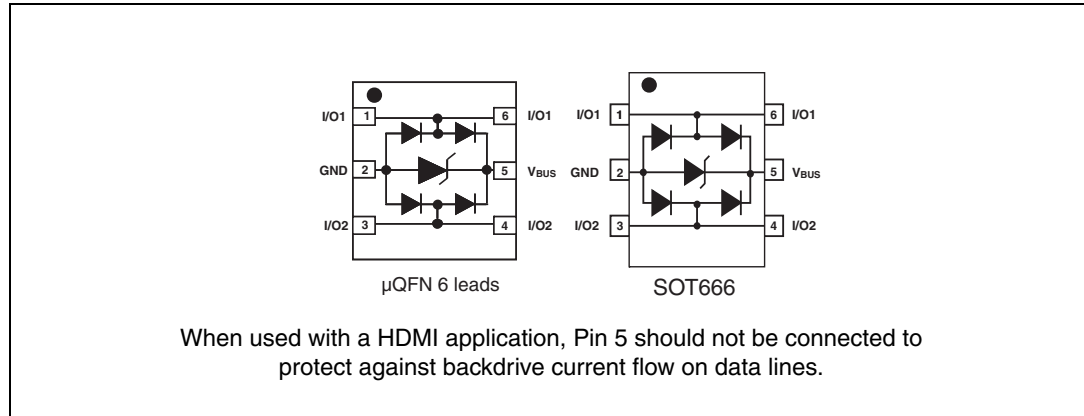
I/O1 1 6 I/O1
GND 2 5 $V_{BUS}$
I/O2 3 4 I/O2
µQFN 6 leads

I/O1 1 6 I/O1
GND 2 5 $V_{BUS}$
I/O2 3 4 I/O2
SOT666

When used with a HDMI application, Pin 5 should not be connected to protect against backdrive current flow on data lines.